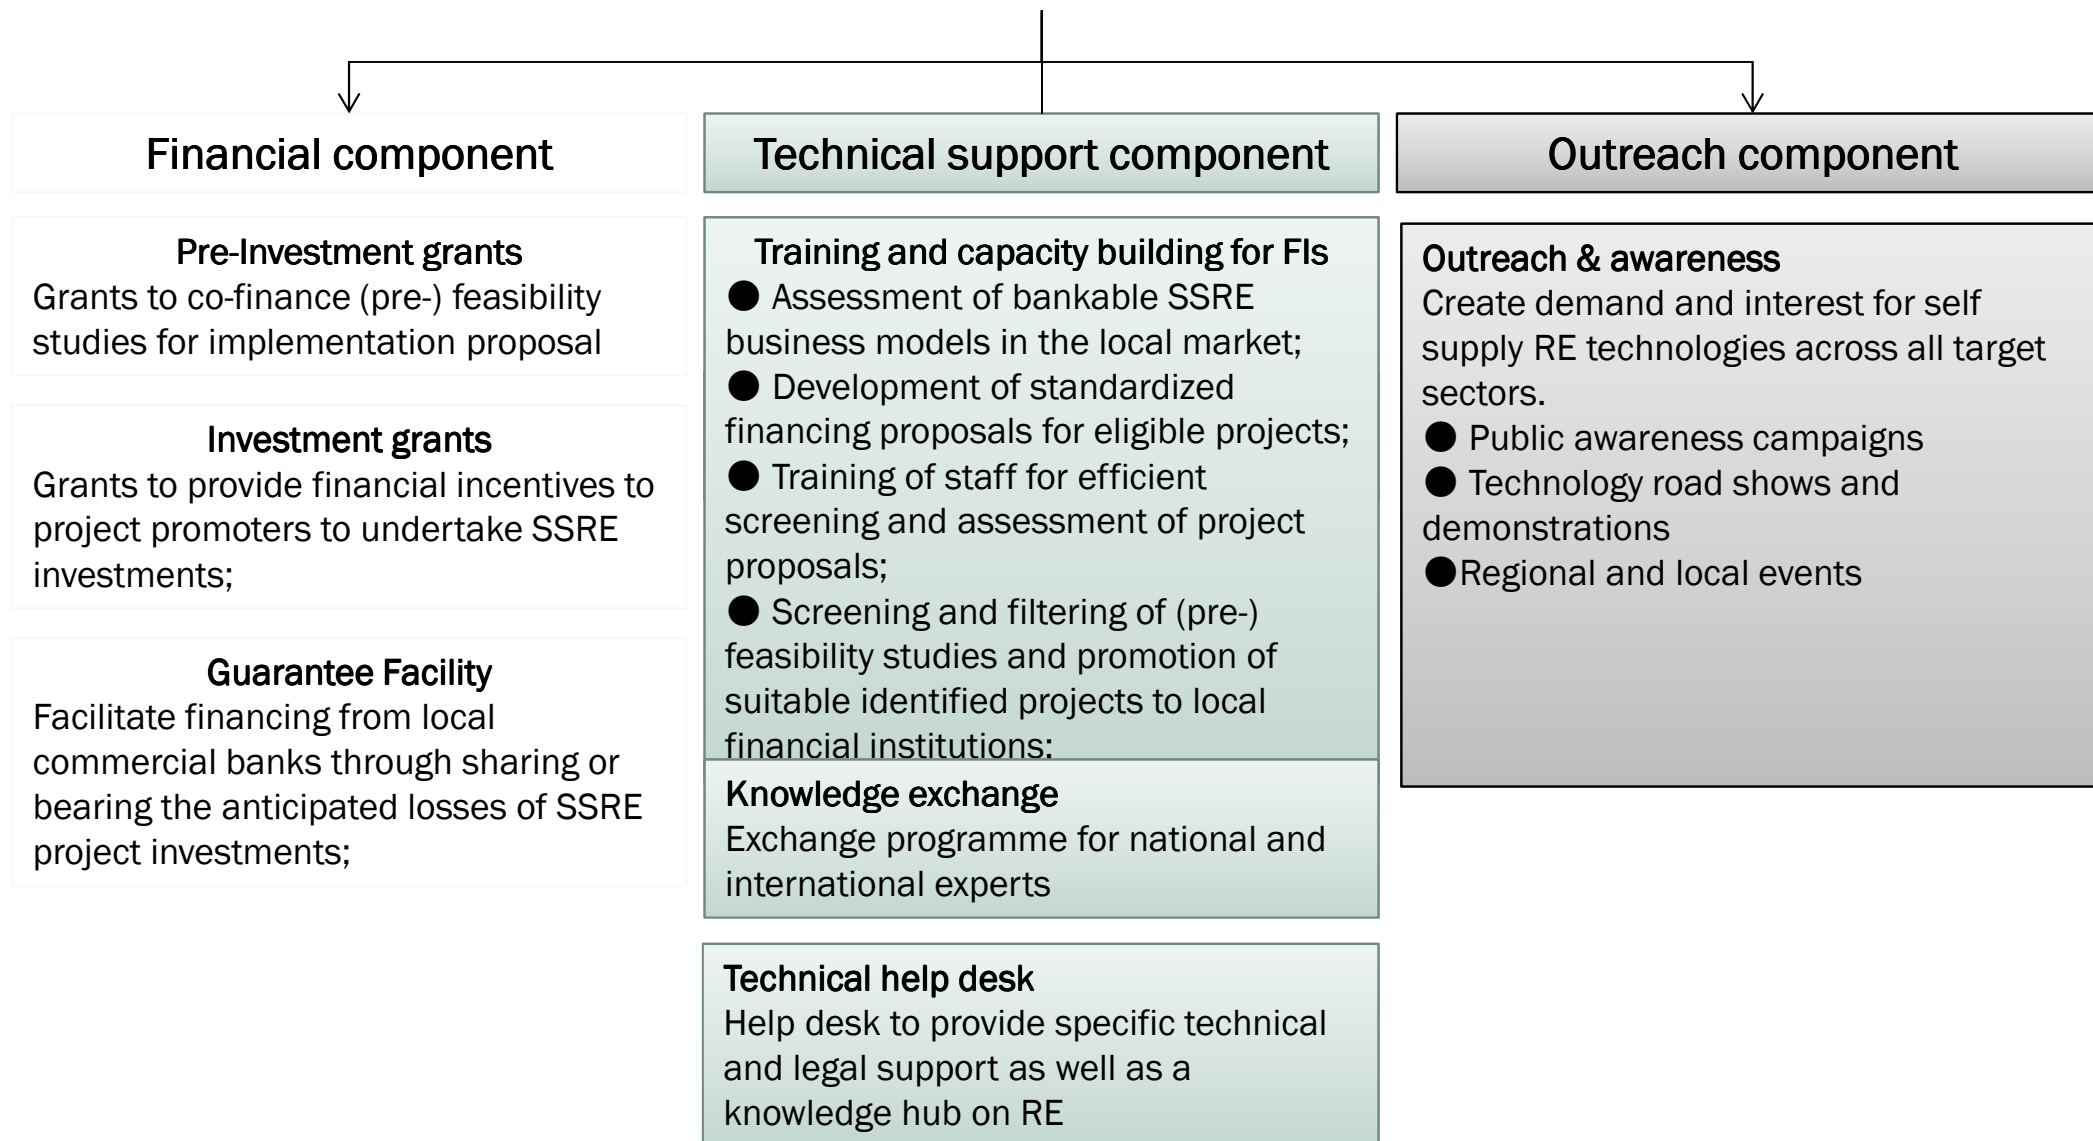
Financial component

Technical support component

Outreach component

Pre-Investment grants
Grants to co-finance (pre-) feasibility studies for implementation proposal

Investment grants
Grants to provide financial incentives to project promoters to undertake SSRE investments;

Guarantee Facility
Facilitate financing from local commercial banks through sharing or bearing the anticipated losses of SSRE project investments;

Training and capacity building for FIs
● Assessment of bankable SSRE business models in the local market;
● Development of standardized financing proposals for eligible projects;
● Training of staff for efficient screening and assessment of project proposals;
● Screening and filtering of (pre-) feasibility studies and promotion of suitable identified projects to local financial institutions;

Knowledge exchange
Exchange programme for national and international experts

Technical help desk
Help desk to provide specific technical and legal support as well as a knowledge hub on RE

Outreach & awareness
Create demand and interest for self supply RE technologies across all target sectors.
● Public awareness campaigns
● Technology road shows and demonstrations
●Regional and local events